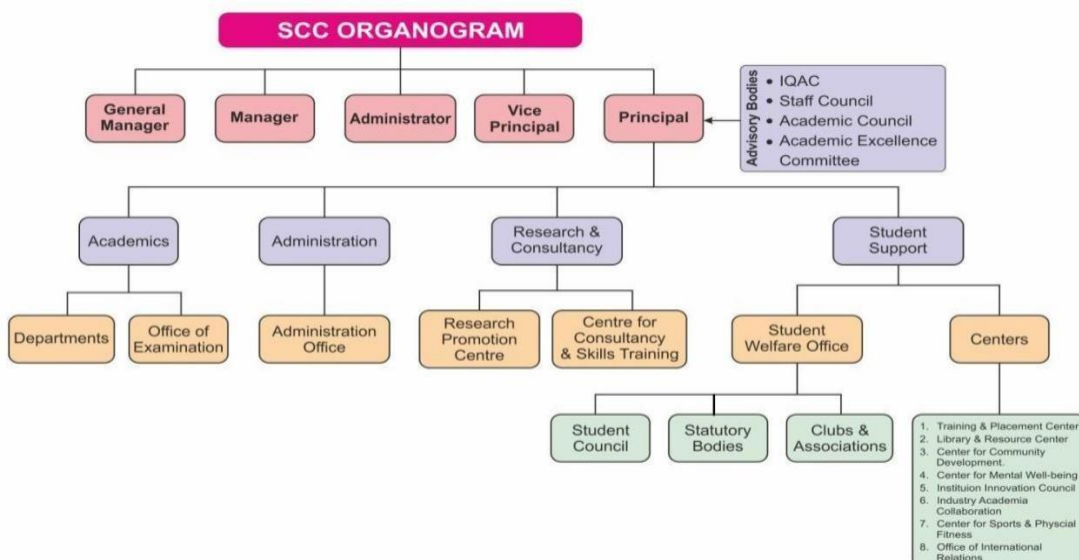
SCC ORGANOGRAM

General Manager

Manager

Administrator

Vice Principal

Principal

Advisory Bodies
• IQAC
• Staff Council
• Academic Council
• Academic Excellence Committee

Academics

Administration

Research & Consultancy

Student Support

Departments

Office of Examination

Administration Office

Research Promotion Centre

Centre for Consultancy & Skills Training

Student Welfare Office

Centers

Student Council

Statutory Bodies

Clubs & Associations

1. Training & Placement Center
2. Library & Resource Center
3. Center for Community Development.
4. Center for Mental Well-being
5. Instituion Innovation Council
6. Industry Academia Collaboration
7. Center for Sports & Physcial Fitness
8. Office of International Relations